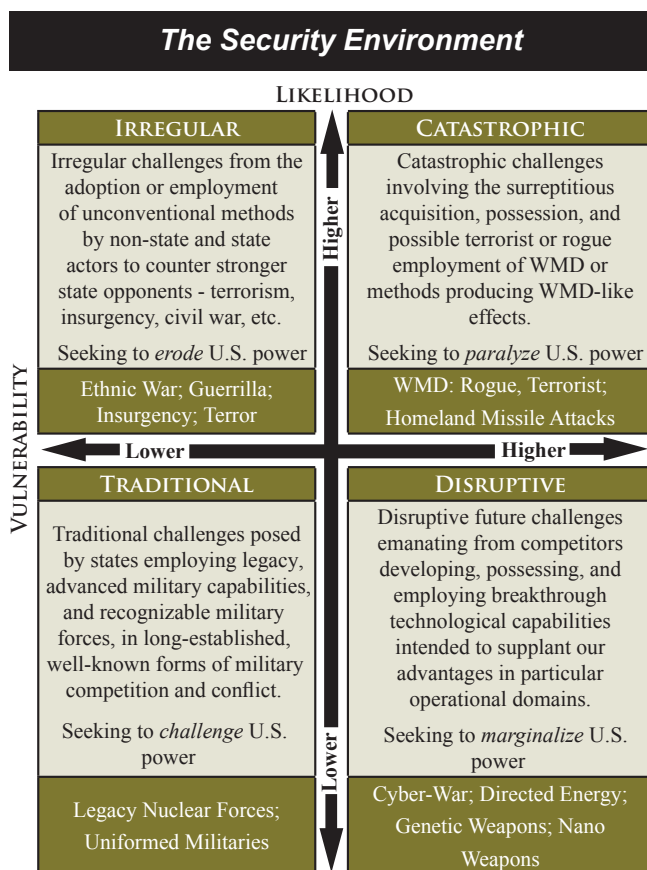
The Security Environment

LIKELIHOOD

IRREGULAR

Irregular challenges from the adoption or employment of unconventional methods by non-state and state actors to counter stronger state opponents - terrorism, insurgency, civil war, etc.

Seeking to *erode* U.S. power

Ethnic War; Guerrilla; Insurgency; Terror

Higher

CATASTROPHIC

Catastrophic challenges involving the surreptitious acquisition, possession, and possible terrorist or rogue employment of WMD or methods producing WMD-like effects.

Seeking to *paralyze* U.S. power

WMD: Rogue, Terrorist; Homeland Missile Attacks

VULNERABILITY

Lower

Higher

TRADITIONAL

Traditional challenges posed by states employing legacy, advanced military capabilities, and recognizable military forces, in long-established, well-known forms of military competition and conflict.

Seeking to *challenge* U.S. power

Legacy Nuclear Forces; Uniformed Militaries

Lower

DISRUPTIVE

Disruptive future challenges emanating from competitors developing, possessing, and employing breakthrough technological capabilities intended to supplant our advantages in particular operational domains.

Seeking to *marginalize* U.S. power

Cyber-War; Directed Energy; Genetic Weapons; Nano Weapons